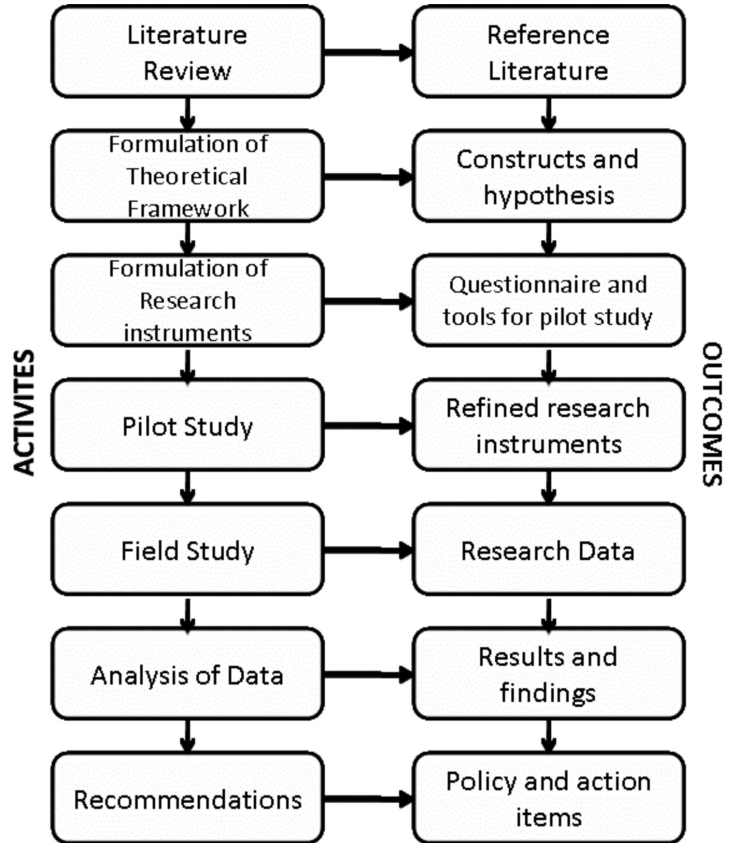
ACTIVITES

Literature Review

Formulation of Theoretical Framework

Formulation of Research instruments

Pilot Study

Field Study

Analysis of Data

Recommendations

OUTCOMES

Reference Literature

Constructs and hypothesis

Questionnaire and tools for pilot study

Refined research instruments

Research Data

Results and findings

Policy and action items